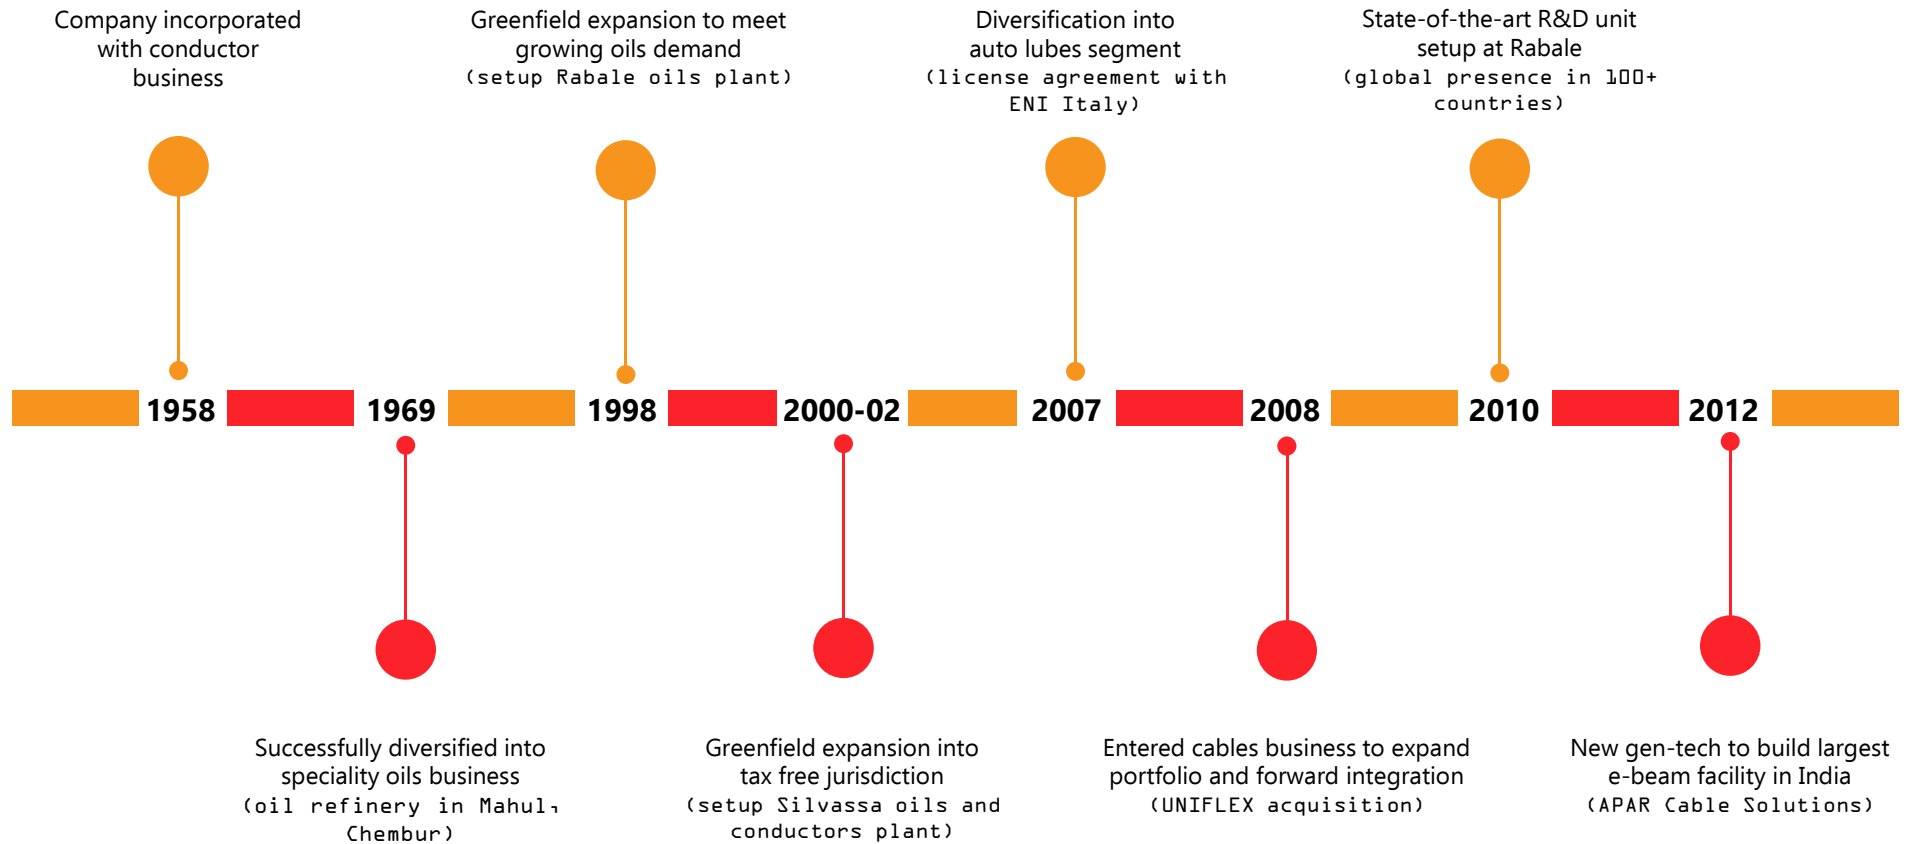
Company incorporated with conductor business

Greenfield expansion to meet growing oils demand
(setup Rabale oils plant)

Diversification into auto lubes segment
(license agreement with ENI Italy)

State-of-the-art R&D unit setup at Rabale
(global presence in 100+ countries)

1958 1969 1998 2000-02 2007 2008 2010 2012

Successfully diversified into speciality oils business
(oil refinery in Mahul, Chembur)

Greenfield expansion into tax free jurisdiction
(setup Silvassa oils and conductors plant)

Entered cables business to expand portfolio and forward integration
(UNIFLEX acquisition)

New gen-tech to build largest e-beam facility in India
(APAR Cable Solutions)